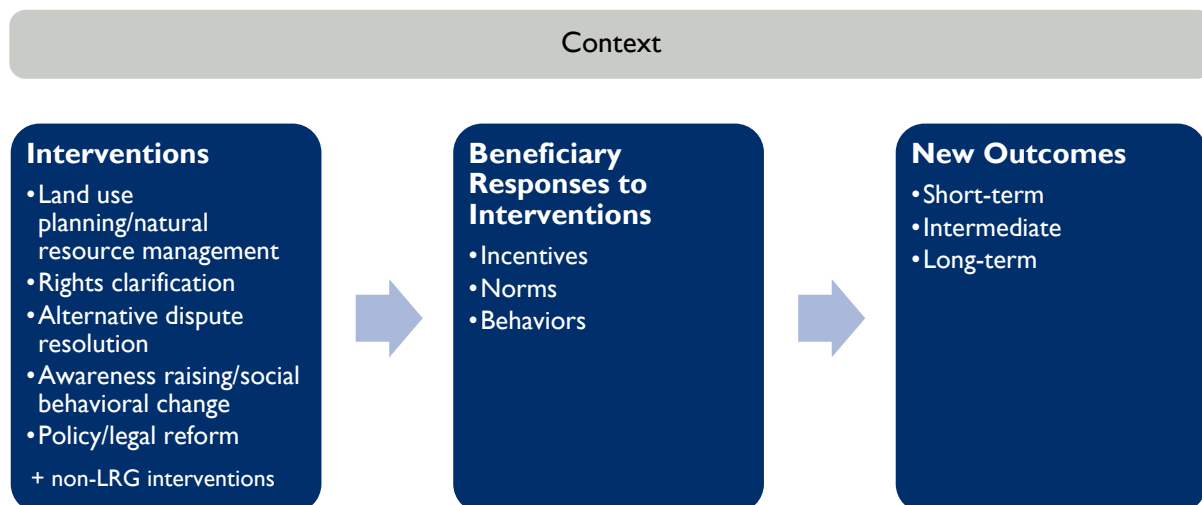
Context

Interventions
• Land use planning/natural resource management
• Rights clarification
• Alternative dispute resolution
• Awareness raising/social behavioral change
• Policy/legal reform
+ non-LRG interventions

Beneficiary Responses to Interventions
• Incentives
• Norms
• Behaviors

New Outcomes
• Short-term
• Intermediate
• Long-term